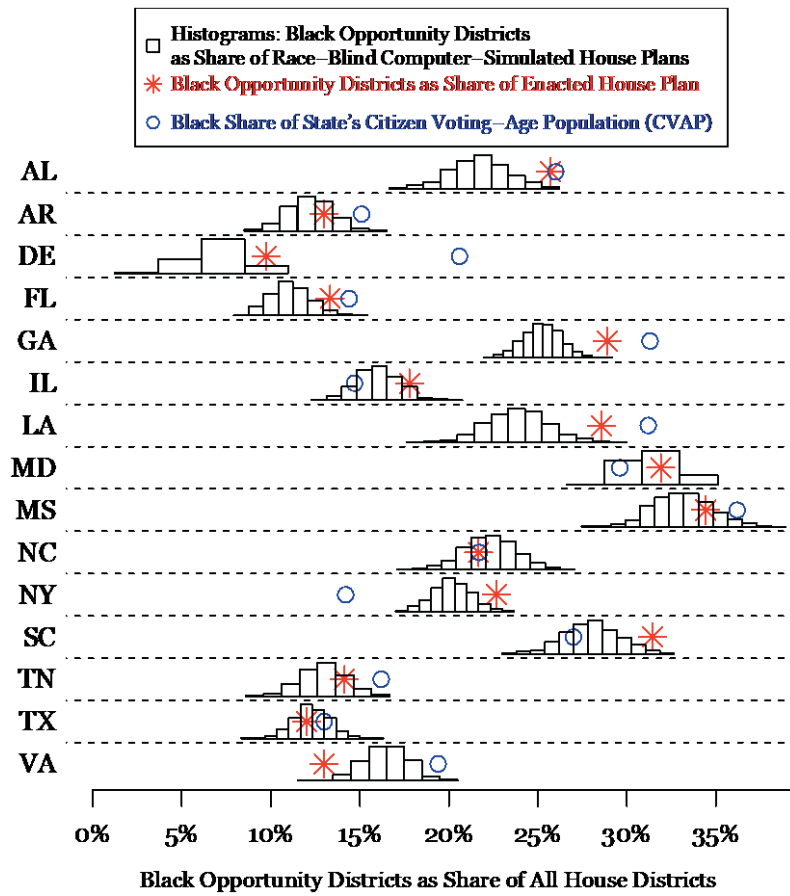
Histograms: Black Opportunity Districts as Share of Race–Blind Computer–Simulated House Plans
Black Opportunity Districts as Share of Enacted House Plan
Black Share of State's Citizen Voting–Age Population (CVAP)

AL
AR
DE
FL
GA
IL
LA
MD
MS
NC
NY
SC
TN
TX
VA

0%
5%
10%
15%
20%
25%
30%
35%

Black Opportunity Districts as Share of All House Districts